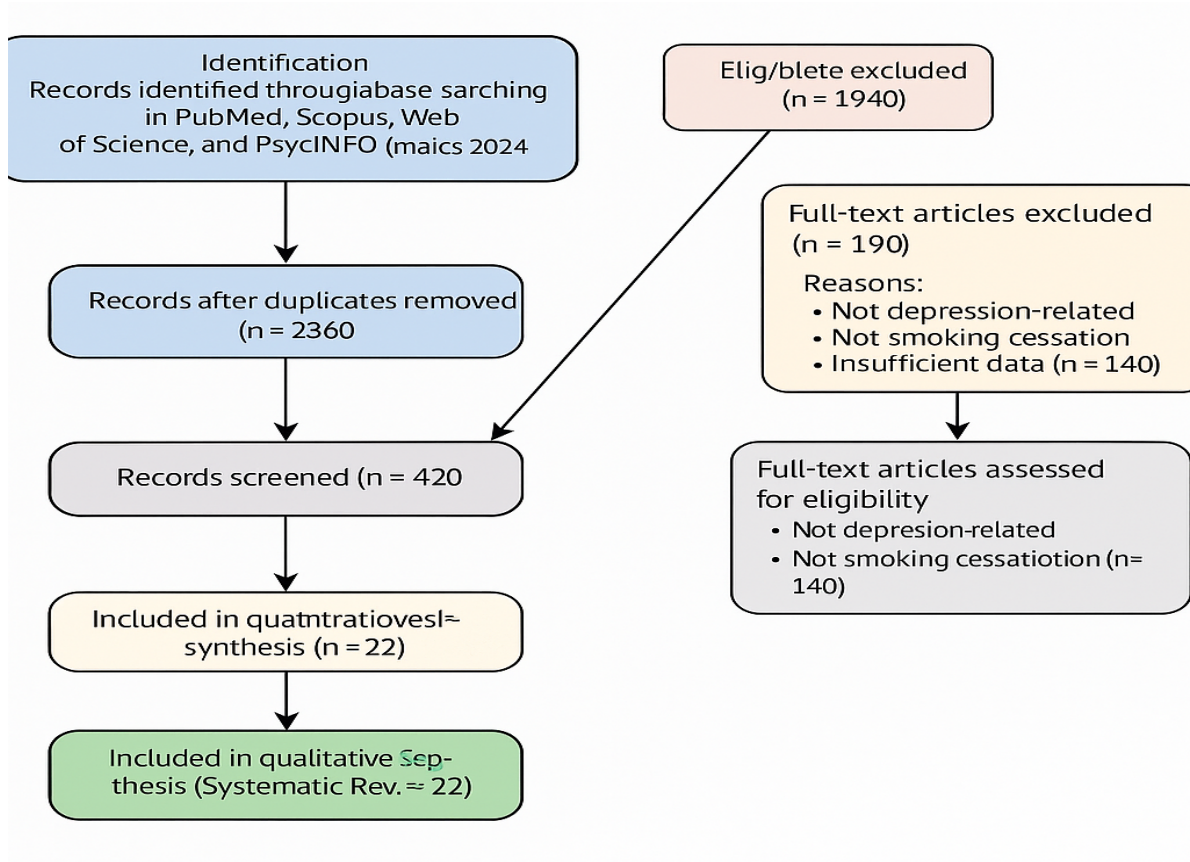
Identification
Records identified througiabase sarching in PubMed, Scopus, Web of Science, and PsycINFO (maics 2024

Elig/blete excluded
(n = 1940)

Full-text articles excluded
(n = 190)
Reasons:
• Not depression-related
• Not smoking cessation
• Insufficient data (n = 140)

Records after duplicates removed
(n = 2360

Records screened (n = 420

Full-text articles assessed for eligibility
• Not depresion-related
• Not smoking cessatiotion (n= 140)

Included in quatntratiovesl≈ synthesis (n = 22)

Included in qualitative Sep-thesis (Systematic Rev. ≈ 22)